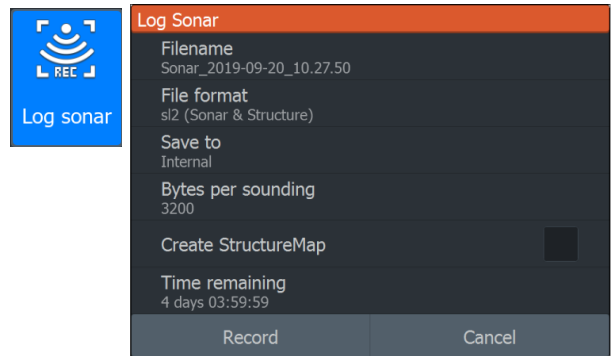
REC
Log sonar

Log Sonar
Filename
Sonar_2019-09-20_10.27.50
File format
sl2 (Sonar & Structure)
Save to
Internal
Bytes per sounding
3200
Create StructureMap
Time remaining
4 days 03:59:59
Record
Cancel